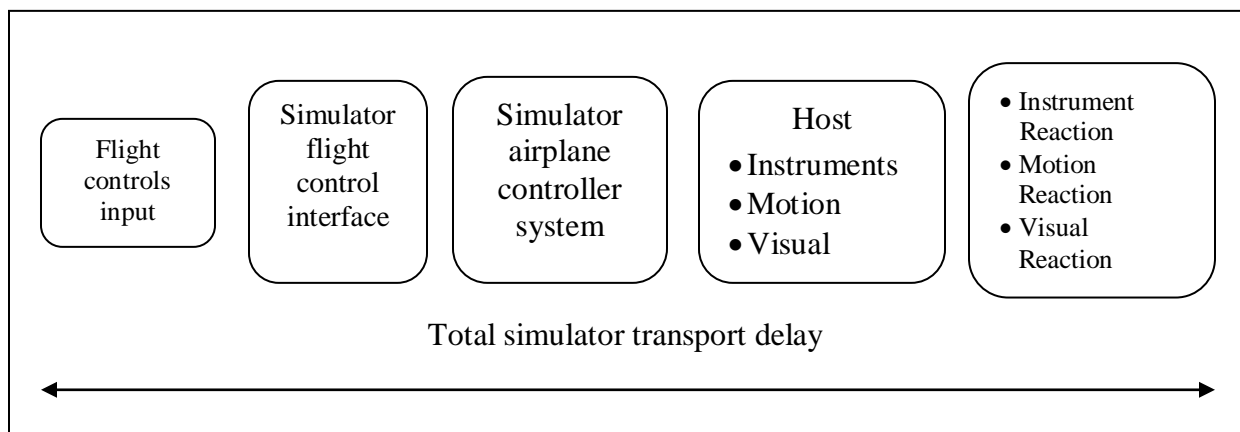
Flight controls input

Simulator flight control interface

Simulator airplane controller system

Host
• Instruments
• Motion
• Visual

• Instrument Reaction
• Motion Reaction
• Visual Reaction

Total simulator transport delay